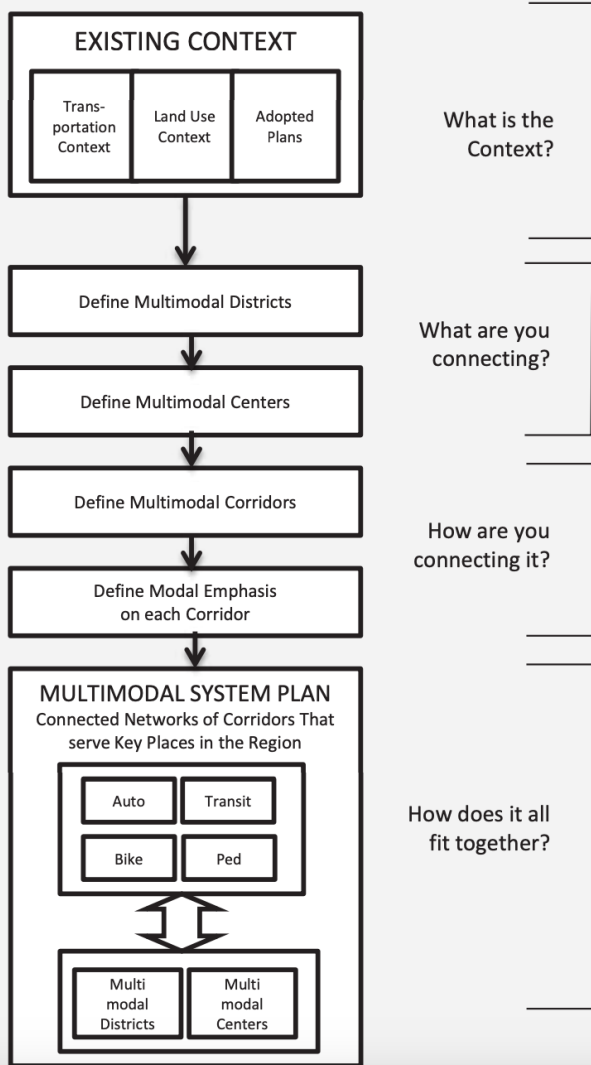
EXISTING CONTEXT

Transportation Context

Land Use Context

Adopted Plans

What is the Context?

Define Multimodal Districts

Define Multimodal Centers

What are you connecting?

Define Multimodal Corridors

Define Modal Emphasis on each Corridor

How are you connecting it?

MULTIMODAL SYSTEM PLAN
Connected Networks of Corridors That serve Key Places in the Region

Auto

Transit

Bike

Ped

Multi modal Districts

Multi modal Centers

How does it all fit together?